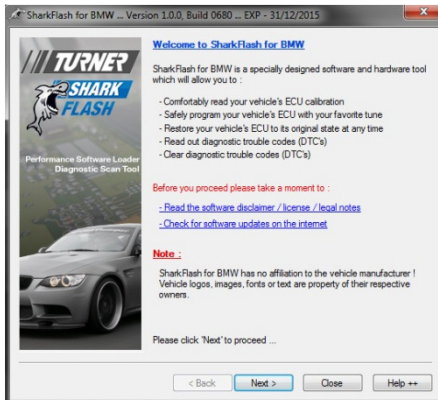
SharkFlash for BMW ... Version 1.0.0, Build 0680 ... EXP - 31/12/2015

TURNER
SHARK FLASH
Performance Software Loader
Diagnostic Scan Tool

Welcome to SharkFlash for BMW

SharkFlash for BMW is a specially designed software and hardware tool which will allow you to :

- Comfortably read your vehicle's ECU calibration
- Safely program your vehicle's ECU with your favorite tune
- Restore your vehicle's ECU to its original state at any time
- Read out diagnostic trouble codes (DTC's)
- Clear diagnostic trouble codes (DTC's)

Before you proceed please take a moment to :

- Read the software disclaimer / license / legal notes
- Check for software updates on the internet

Note :

SharkFlash for BMW has no affiliation to the vehicle manufacturer ! Vehicle logos, images, fonts or text are property of their respective owners.

Please click 'Next' to proceed ...

< Back | Next > | Close | Help ++